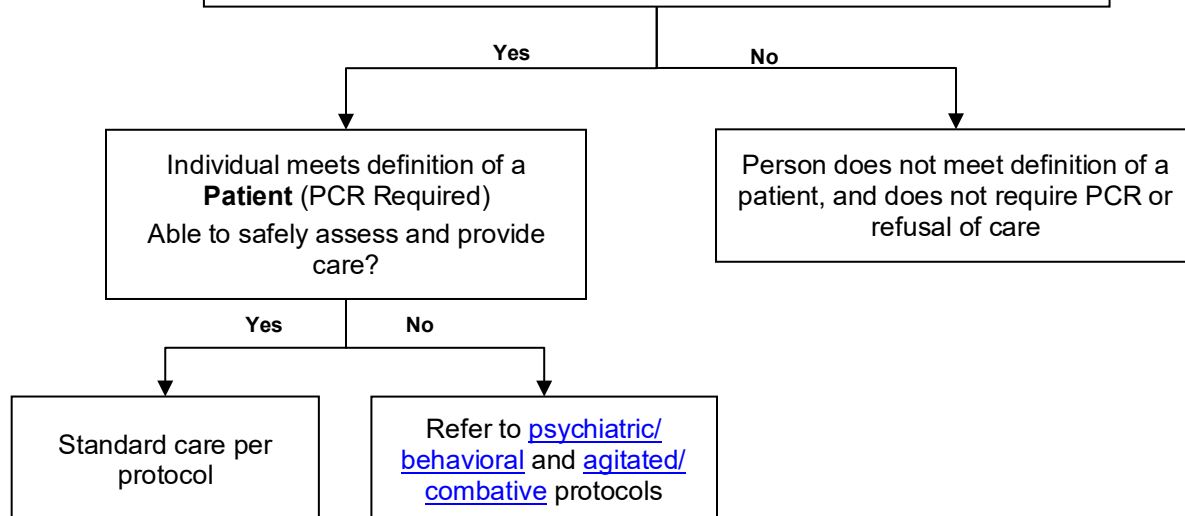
Yes

No

Individual meets definition of a **Patient** (PCR Required)
Able to safely assess and provide care?

Person does not meet definition of a patient, and does not require PCR or refusal of care

Yes

No

Standard care per protocol

Refer to psychiatric/ behavioral and agitated/ combative protocols